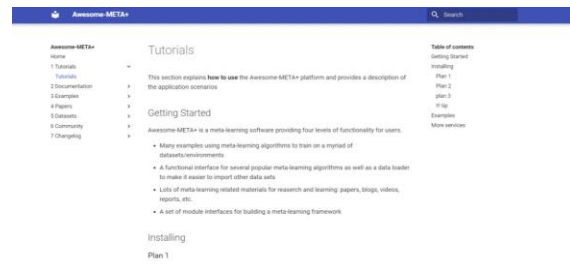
Awesome-META+

Search

Awesome-META+
Home
1 Tutorials
Tutorials
2 Documentation
3 Examples
4 Papers
5 Datasets
6 Community
7 Changelog

Tutorials

This section explains **how to use** the Awesome-META+ platform and provides a description of the application scenarios

Getting Started

Awesome-META+ is a meta-learning software providing four levels of functionality for users.

- Many examples using meta-learning algorithms to train on a myriad of datasets/environments
- A functional interface for several popular meta-learning algorithms as well as a data loader to make it easier to import other data sets
- Lots of meta-learning related materials for research and learning: papers, blogs, videos, reports, etc.
- A set of module interfaces for building a meta-learning framework

Installing

Plan 1

Table of contents
Getting Started
Installing
Plan 1
Plan 2
plan 3
Tip
Examples
More services